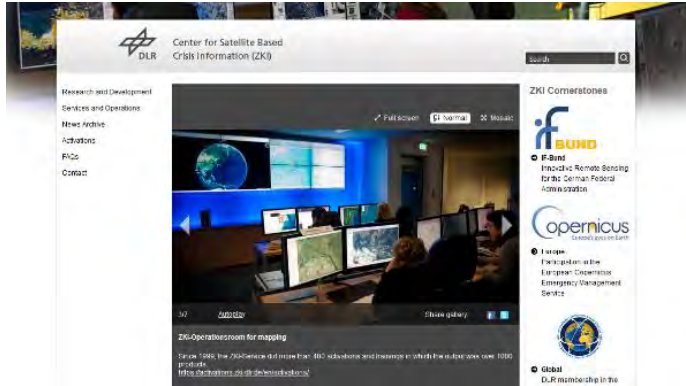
DLR

Center for Satellite Based Crisis Information (ZKI)

Search

Research and Development
Services and Operations
News Archive
Activations
FAQs
Contact

Fullscreen
Normal
Mosaic

3/7
Autoplay
Share gallery

ZKI-Operationsroom for mapping

Since 1998, the ZKI-Service did more than 400 situations and trainings in which the output was over 1000 products.
https://activations.zki.dlr.de/en/activations/

ZKI Cornerstones

IF-BUND
IF-Bund
Innovative Remote Sensing for the German Federal Administration

Copernicus
Europe's eyes on Earth
Europe
Participation in the European Copernicus Emergency Management Service

Global
DLR membership in the